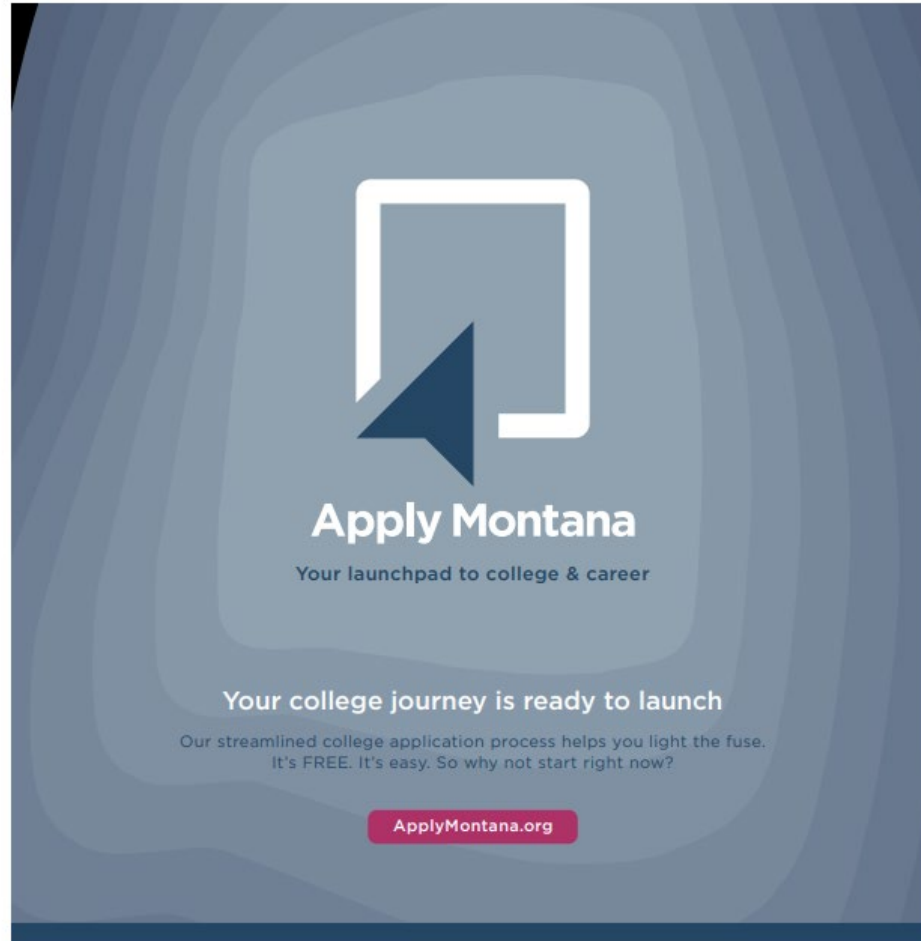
Apply Montana

Your launchpad to college & career

Your college journey is ready to launch

Our streamlined college application process helps you light the fuse. It's FREE. It's easy. So why not start right now?

ApplyMontana.org